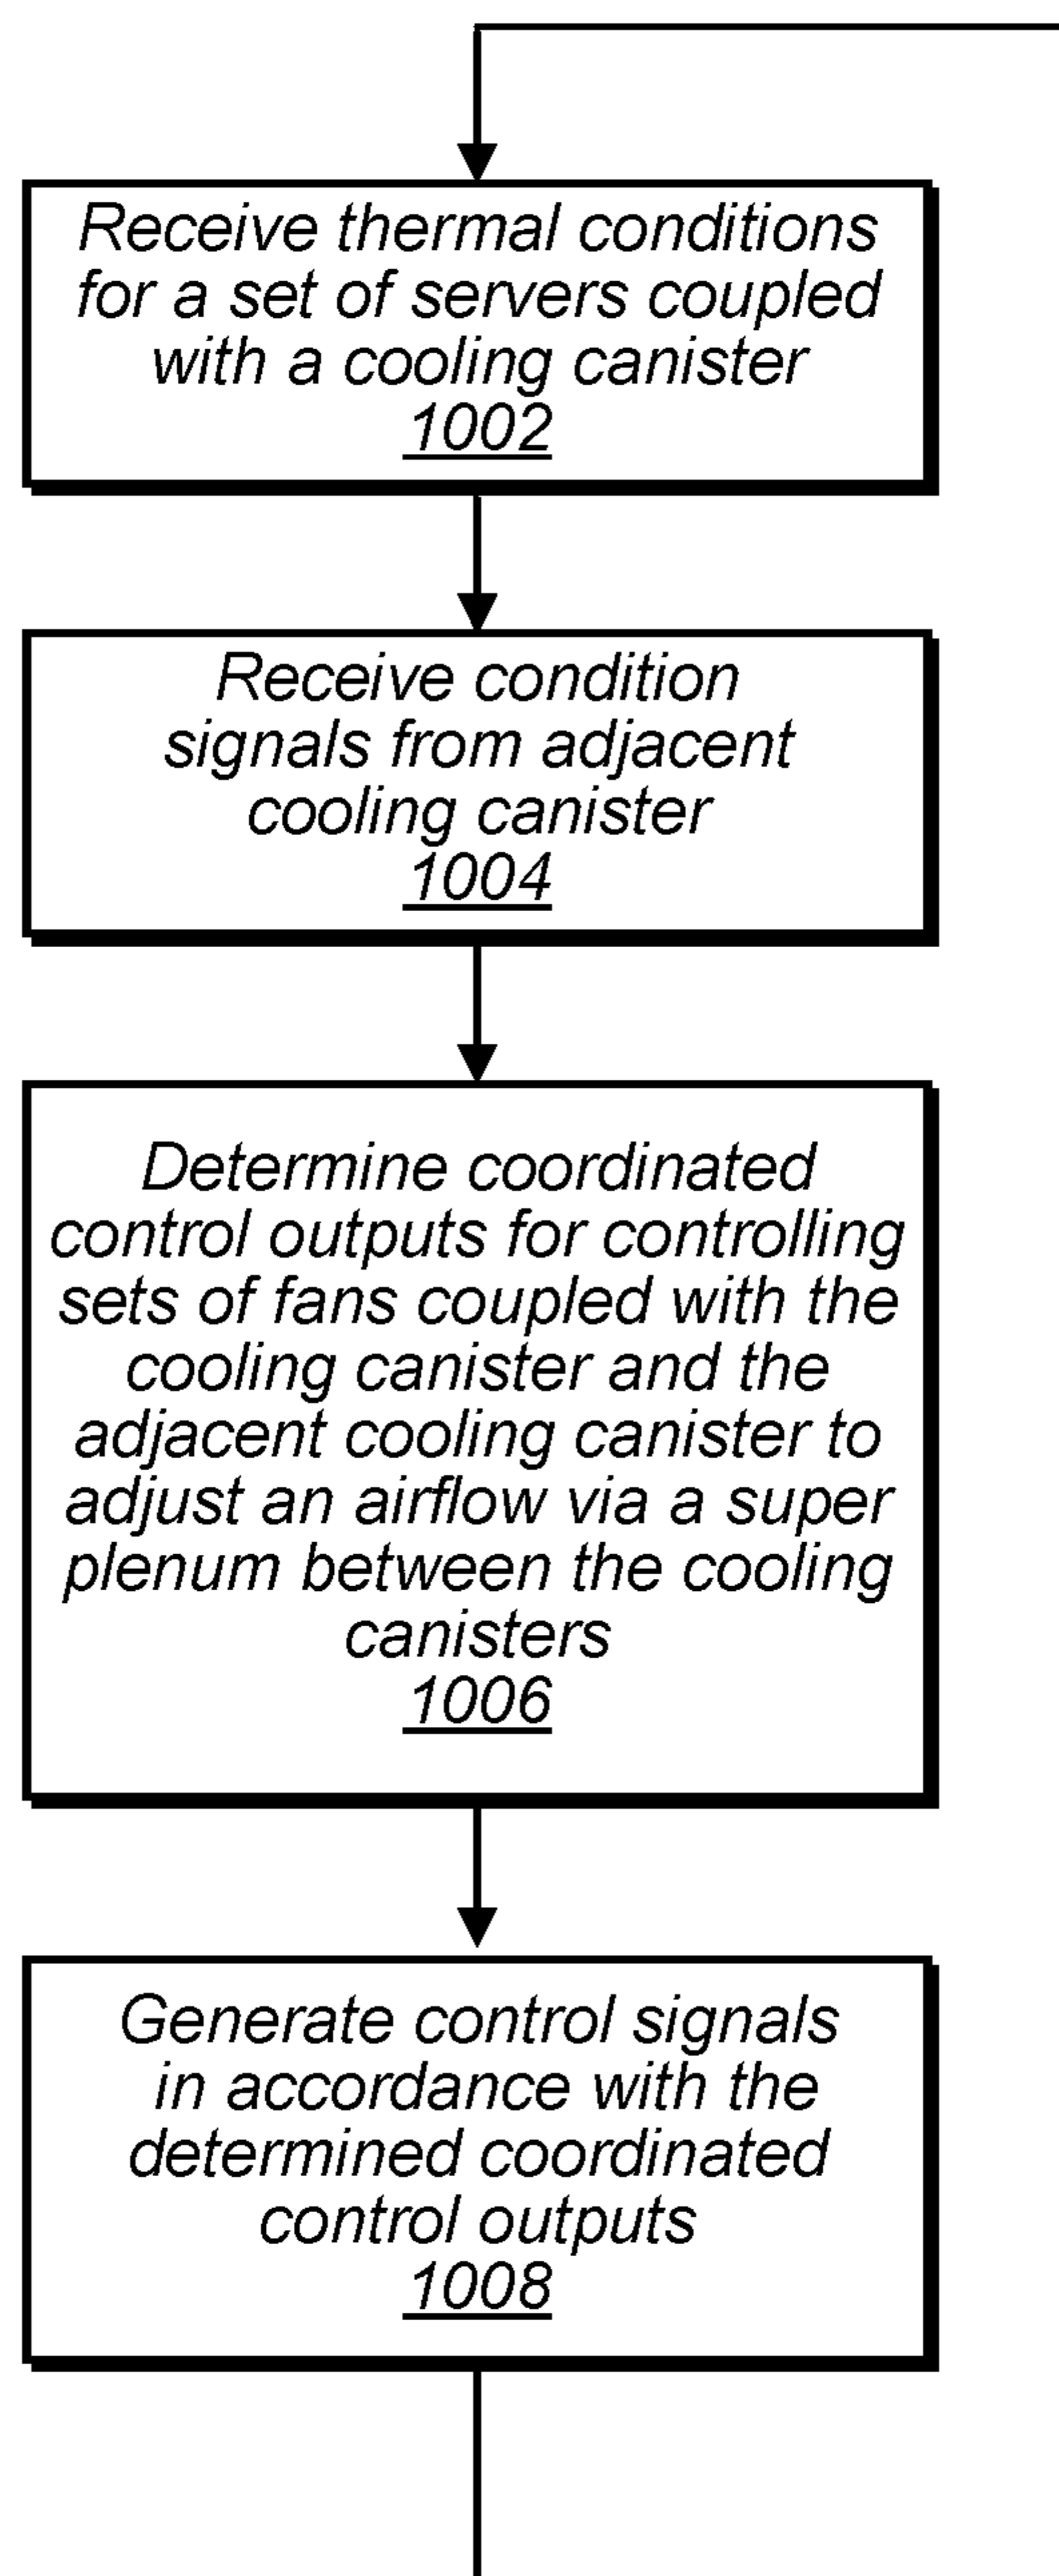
Receive thermal conditions for a set of servers coupled with a cooling canister
1002

Receive condition signals from adjacent cooling canister
1004

Determine coordinated control outputs for controlling sets of fans coupled with the cooling canister and the adjacent cooling canister to adjust an airflow via a super plenum between the cooling canisters
1006

Generate control signals in accordance with the determined coordinated control outputs
1008